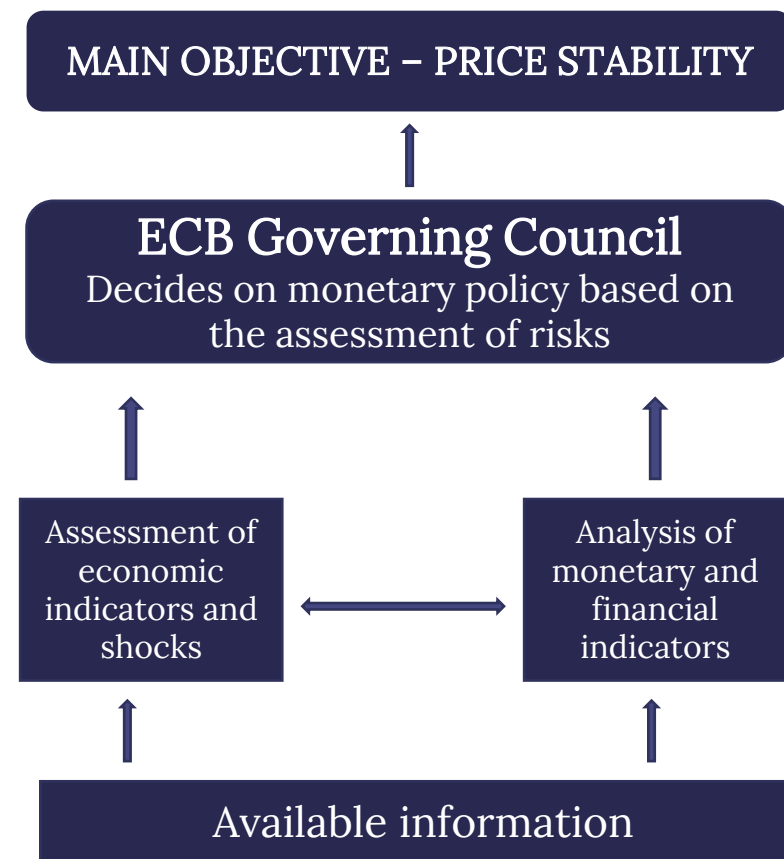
MAIN OBJECTIVE – PRICE STABILITY

ECB Governing Council
Decides on monetary policy based on the assessment of risks

Assessment of economic indicators and shocks

Analysis of monetary and financial indicators

Available information